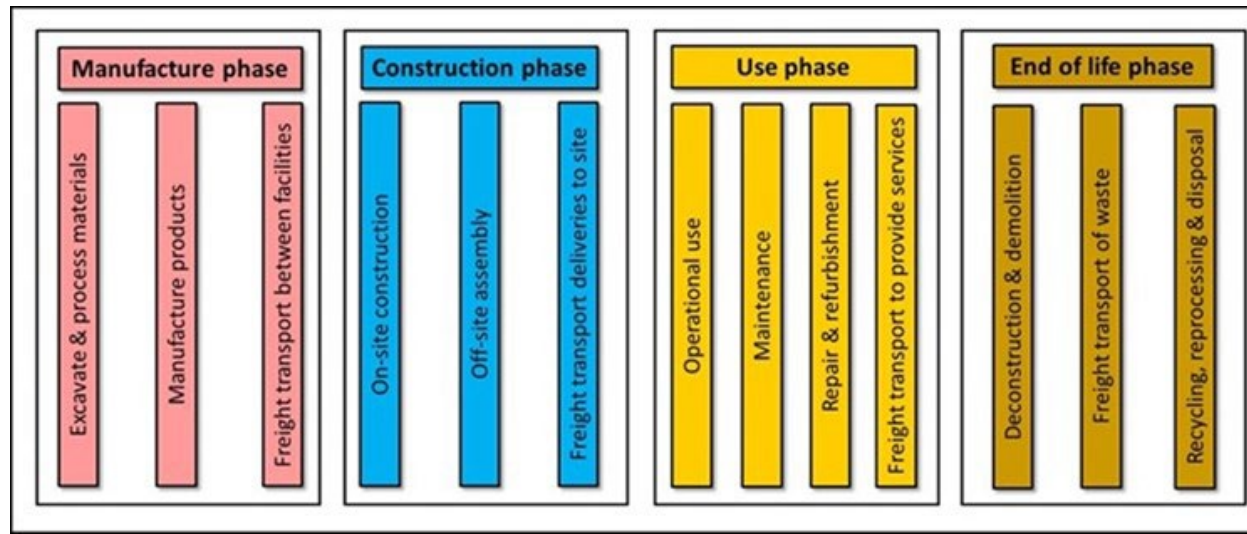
Manufacture phase

Excavate & process materials

Manufacture products

Freight transport between facilities

Construction phase

On-site construction

Off-site assembly

Freight transport deliveries to site

Use phase

Operational use

Maintenance

Repair & refurbishment

Freight transport to provide services

End of life phase

Deconstruction & demolition

Freight transport of waste

Recycling, reprocessing & disposal